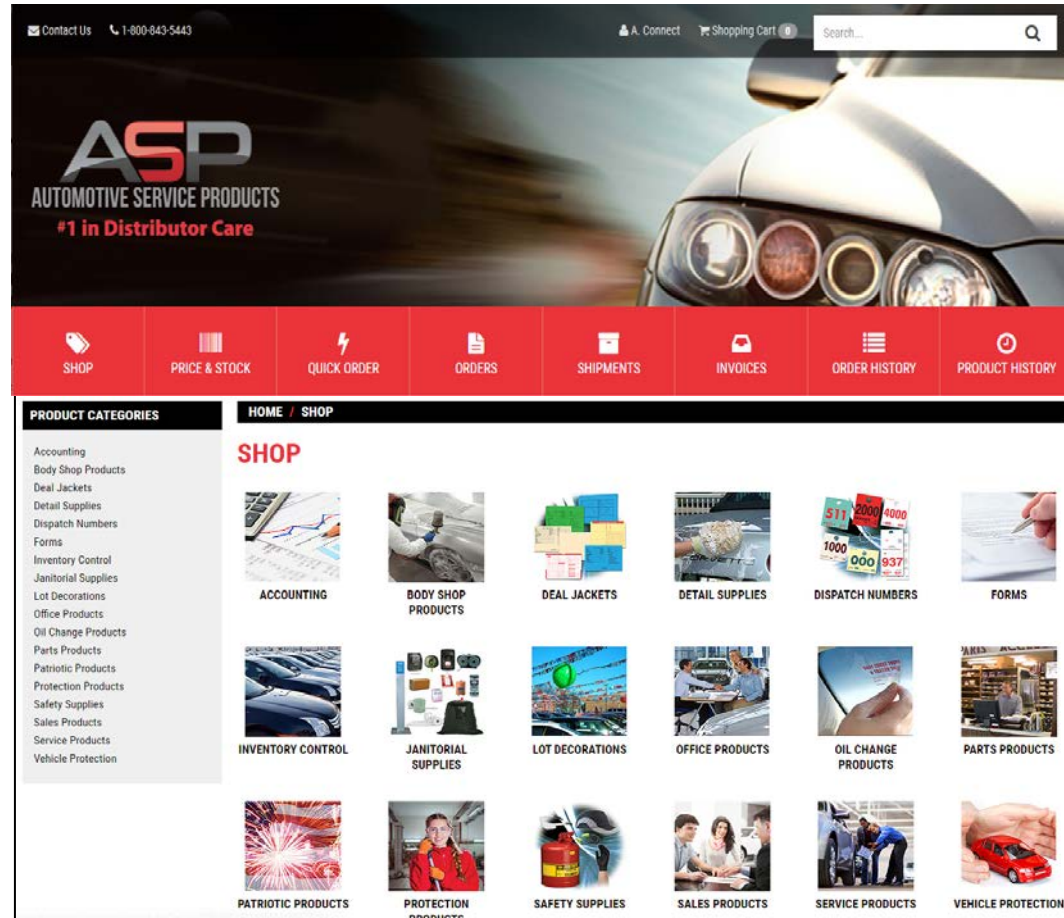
Contact Us 1-800-843-5443 A. Connect Shopping Cart 0 Search...

ASP
AUTOMOTIVE SERVICE PRODUCTS
#1 in Distributor Care

SHOP PRICE & STOCK QUICK ORDER ORDERS SHIPMENTS INVOICES ORDER HISTORY PRODUCT HISTORY

PRODUCT CATEGORIES

Accounting
Body Shop Products
Deal Jackets
Detail Supplies
Dispatch Numbers
Forms
Inventory Control
Janitorial Supplies
Lot Decorations
Office Products
Oil Change Products
Parts Products
Patriotic Products
Protection Products
Safety Supplies
Sales Products
Service Products
Vehicle Protection

HOME / SHOP

SHOP

511 2000 4000 1000 000 937

ACCOUNTING
BODY SHOP PRODUCTS
DEAL JACKETS
DETAIL SUPPLIES
DISPATCH NUMBERS
FORMS
INVENTORY CONTROL
JANITORIAL SUPPLIES
LOT DECORATIONS
OFFICE PRODUCTS
OIL CHANGE PRODUCTS
PARTS PRODUCTS
PATRIOTIC PRODUCTS
PROTECTION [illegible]
SAFETY SUPPLIES
SALES PRODUCTS
SERVICE PRODUCTS
VEHICLE PROTECTION